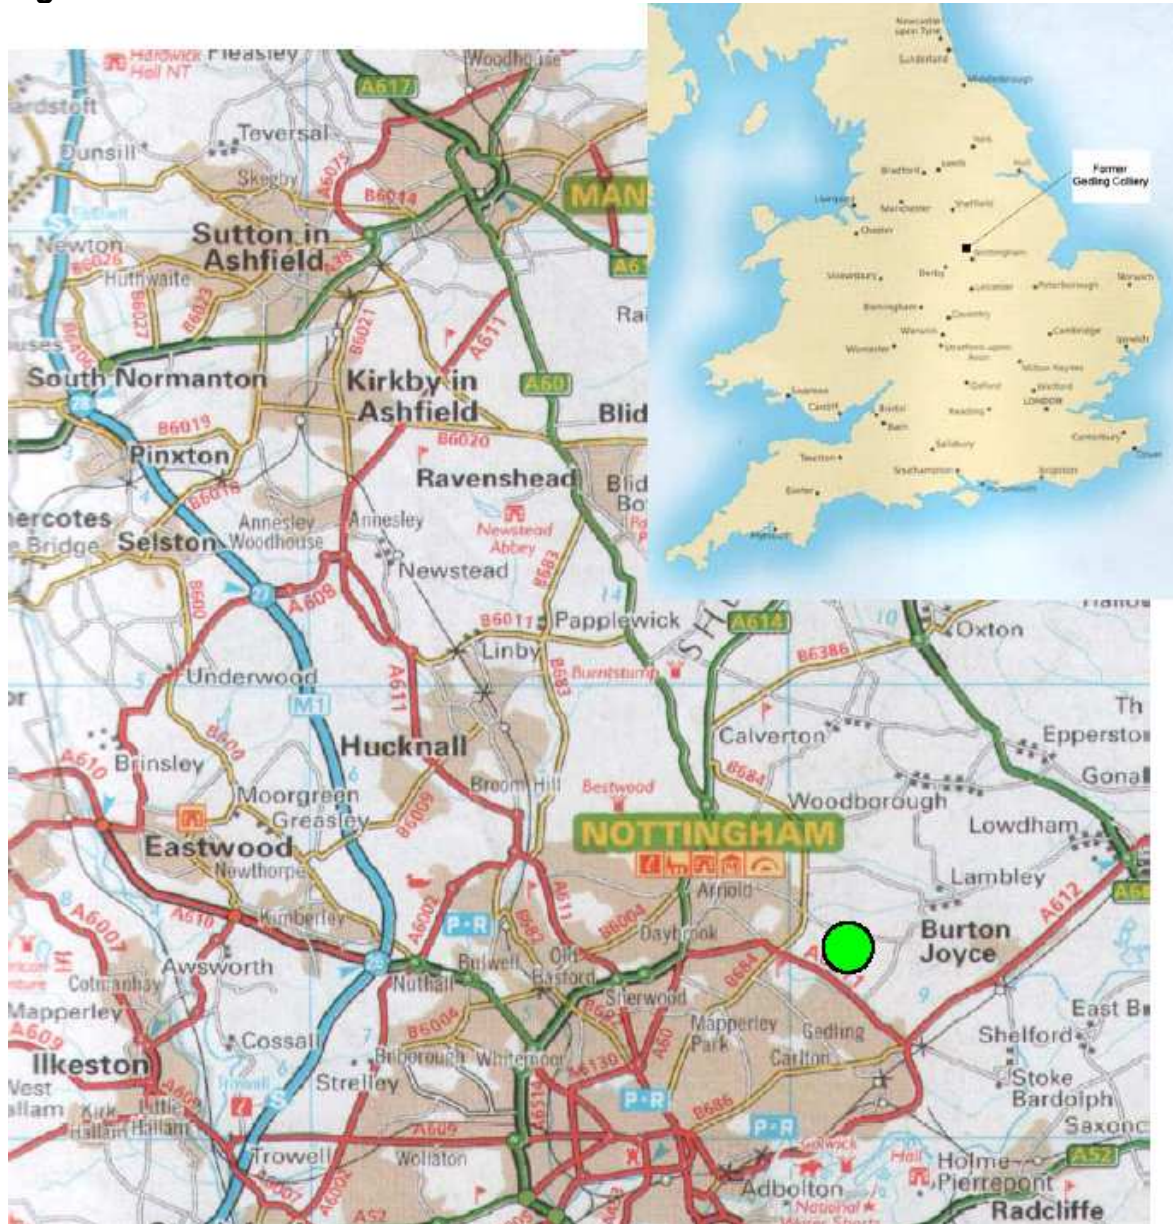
Hardwick Hall NT
Pleasley
Woodhouse
A617
ardstoft
Teversal
Dunsill
Skegby
B6014
A6075
MANS
Sutton in Ashfield
Newton
B6026
Huthwaite
B6027
B6023
A38
B6021
A611
A61
Rai
B6406
South Normanton
28
Kirkby in Ashfield
A60
Blid
B6019
B6020
Pinxton
Ravenshead
Blid Bo
B6018
Newstead Abbey
ercotes Bridge
Selston
Annesley Woodhouse
Annesley
Newstead
B683
B600
27
A608
B6011
Papplewick
A614
Linby
B6386
Oxton
Underwood
Burntstump
M1
A611
Th
Calverton
Epperston
B600
Brinsley
Hucknall
B6009
Broom Hill
Bestwood
B684
Gonal
A610
Moorgreen
Greasley
Woodborough
Lowdham
NOTTINGHAM
Eastwood
Newthorpe
Arnold
Lambley
A610
Kimberley
A6002
P+R
B682
A611
B6004
Daybrook
Burton Joyce
A612
A6007
Awsworth
26
Bulwell
Old Basford
B684
A612
Cotmanhay
Nuthall
Sherwood
East B
Mapperley
Mapperley Park
Gedling
Shelford
A609
Cossall
B6004
A60
Carlton
Ilkeston
Bilborough
Whitemoor
A6130
Stoke Bardolph
West Hallam
Kirk Hallam
Little Hallam
Strelley
A6514
P+R
B686
P+R
Saxonc
A609
A609
Trowell
Wollaton
Colwick
Holme Pierrepont
Hall
A52
Adbolton
National Water Sports
Radcliffe
A52
9
10
Newcastle upon Tyne
Sunderland
Middlesbrough
York
Hull
Bradford
Leeds
Former Gedling Colliery
Liverpool
Manchester
Sheffield
Chester
Nottingham
Shrewsbury
Derby
Norwich
Leicester
Peterborough
Birmingham
Coventry
Cambridge
Warwick
Ipswich
Worcester
Stratford-upon-Avon
Milton Keynes
Oxford
Watford
Swansea
Cardiff
Bristol
LONDON
Bath
Reading
Canterbury
Dover
Salisbury
Taunton
Southampton
Brighton
Portsmouth
Exeter
Plymouth